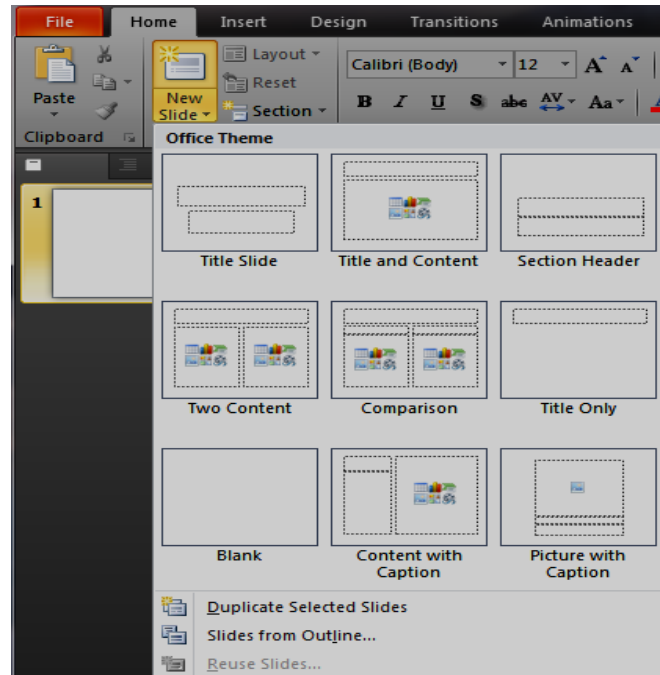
File Home Insert Design Transitions Animations

Paste

New Slide

Layout

Reset

Section

Calibri (Body) 12

B I U S abc AV Aa

Clipboard

Office Theme

1

Title Slide

Title and Content

Section Header

Two Content

Comparison

Title Only

Blank

Content with Caption

Picture with Caption

Duplicate Selected Slides

Slides from Outline...

Reuse Slides...